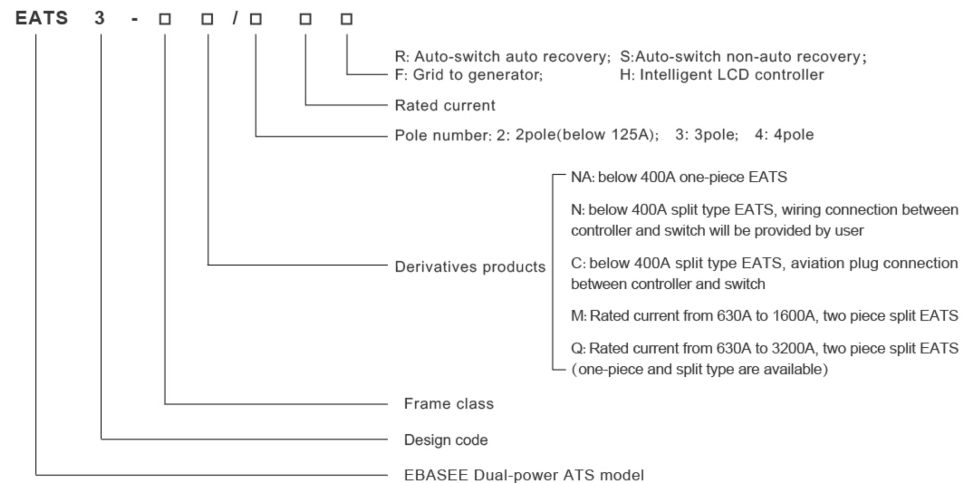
EATS 3 - □ □ / □ □ □

R: Auto-switch auto recovery; S:Auto-switch non-auto recovery;
F: Grid to generator; H: Intelligent LCD controller

Rated current

Pole number: 2: 2pole(below 125A); 3: 3pole; 4: 4pole

Derivatives products

NA: below 400A one-piece EATS

N: below 400A split type EATS, wiring connection between controller and switch will be provided by user

C: below 400A split type EATS, aviation plug connection between controller and switch

M: Rated current from 630A to 1600A, two piece split EATS

Q: Rated current from 630A to 3200A, two piece split EATS (one-piece and split type are available)

Frame class

Design code

EBASEE Dual-power ATS model